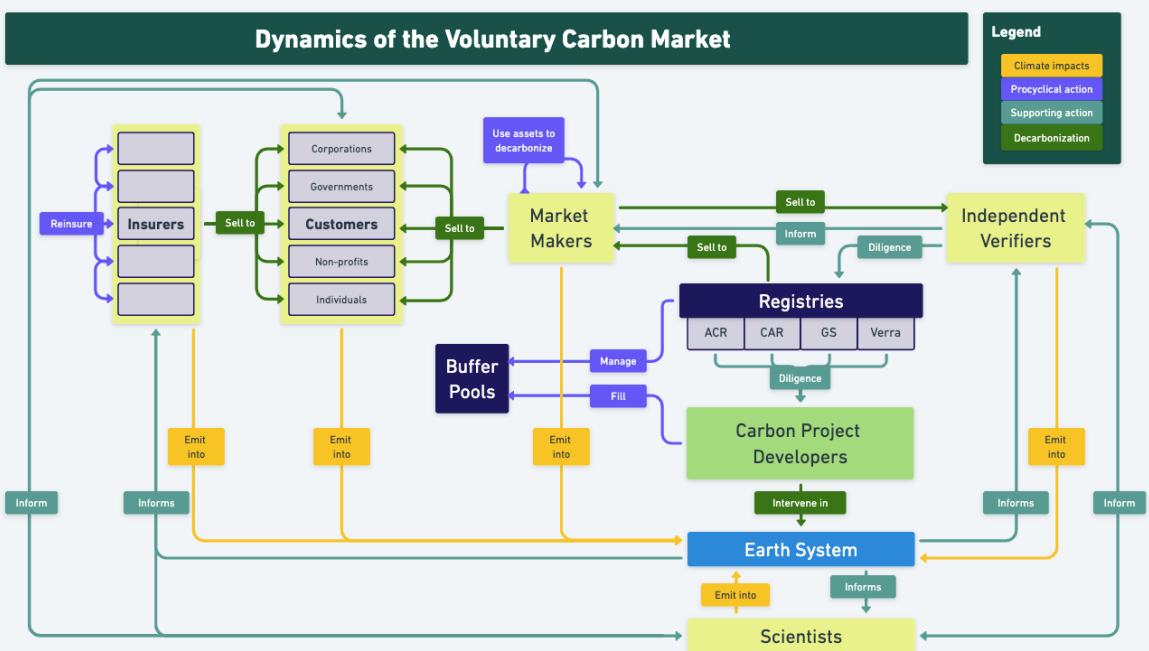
Dynamics of the Voluntary Carbon Market

Legend
Climate impacts
Procyclical action
Supporting action
Decarbonization

Reinsure
Insurers
Sell to
Corporations
Governments
Customers
Non-profits
Individuals
Sell to
Use assets to decarbonize
Market Makers
Sell to
Inform
Independent Verifiers
Diligence
Sell to
Registries
ACR
CAR
GS
Verra
Buffer Pools
Manage
Fill
Diligence
Carbon Project Developers
Emit into
Emit into
Emit into
Emit into
Intervene in
Inform
Informs
Informs
Inform
Earth System
Emit into
Informs
Scientists